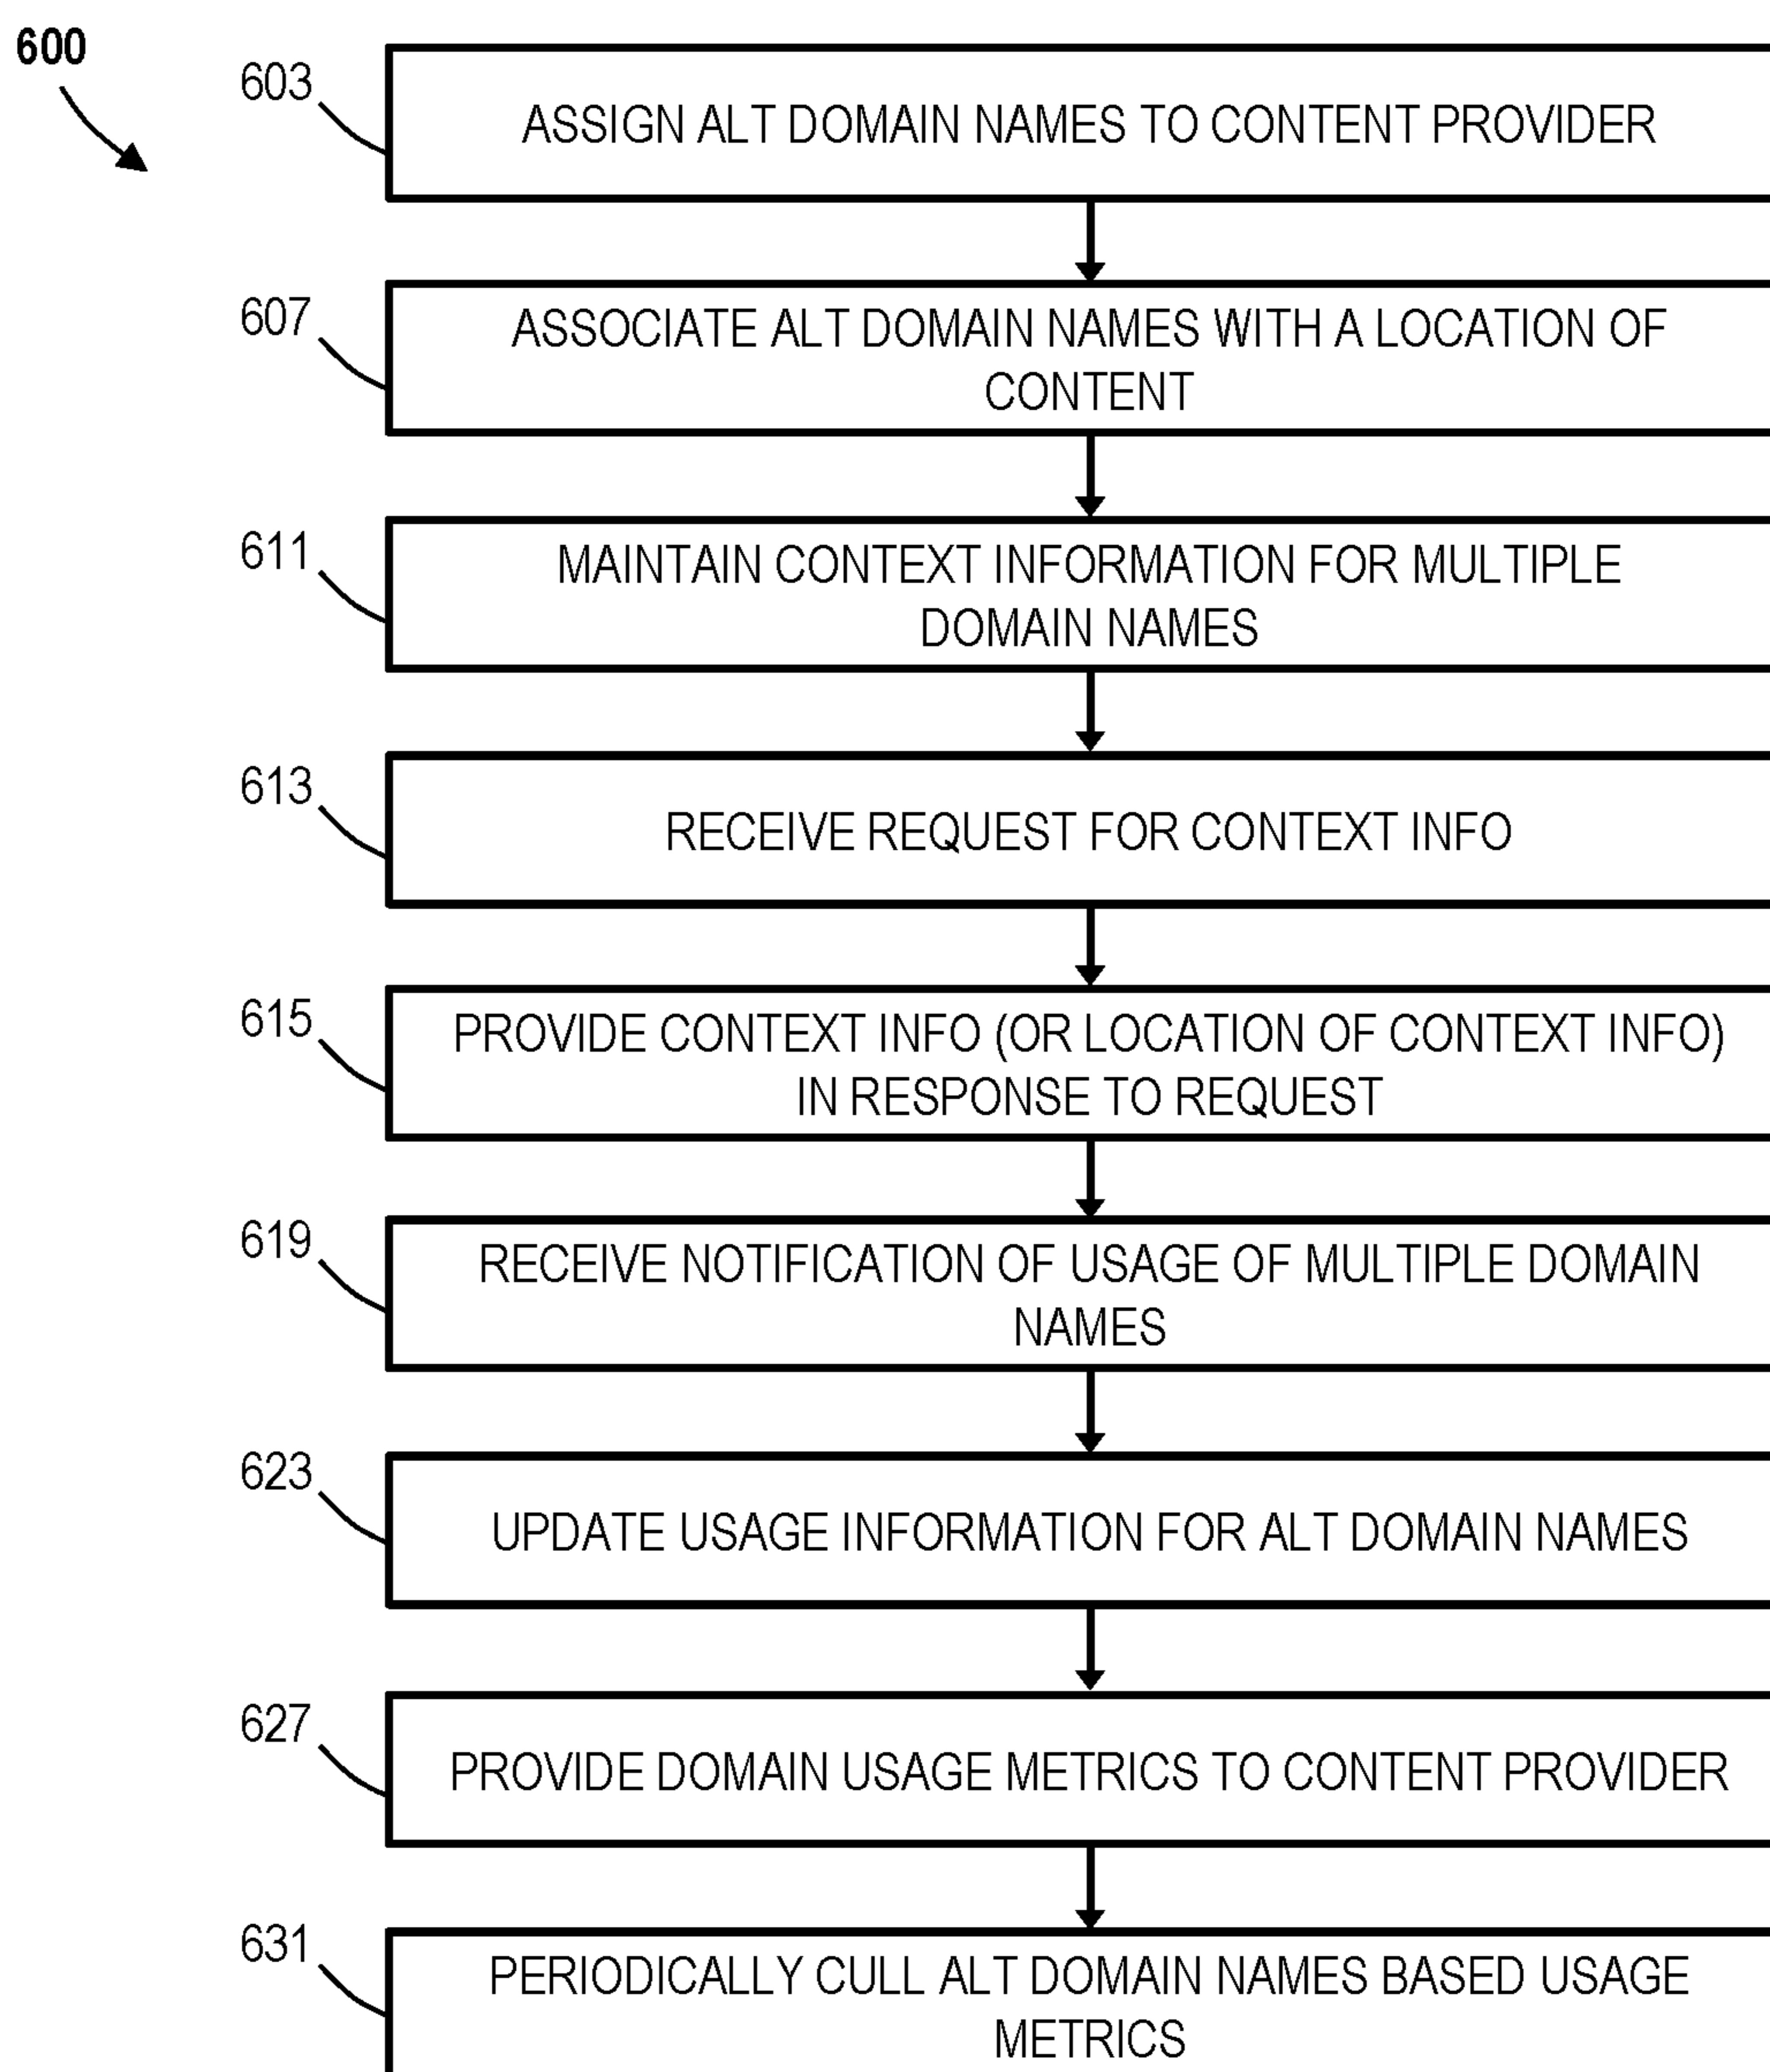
600

603

ASSIGN ALT DOMAIN NAMES TO CONTENT PROVIDER

607

ASSOCIATE ALT DOMAIN NAMES WITH A LOCATION OF CONTENT

611

MAINTAIN CONTEXT INFORMATION FOR MULTIPLE DOMAIN NAMES

613

RECEIVE REQUEST FOR CONTEXT INFO

615

PROVIDE CONTEXT INFO (OR LOCATION OF CONTEXT INFO) IN RESPONSE TO REQUEST

619

RECEIVE NOTIFICATION OF USAGE OF MULTIPLE DOMAIN NAMES

623

UPDATE USAGE INFORMATION FOR ALT DOMAIN NAMES

627

PROVIDE DOMAIN USAGE METRICS TO CONTENT PROVIDER

631

PERIODICALLY CULL ALT DOMAIN NAMES BASED USAGE METRICS